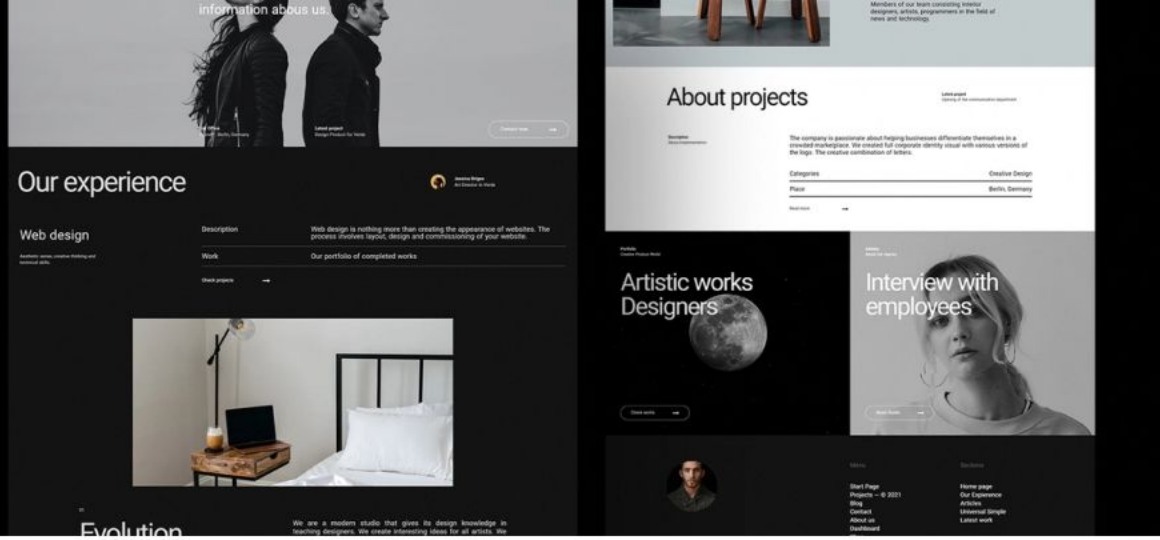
information abous us.

Our office
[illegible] · Berlin, Germany

Latest project
Design Product for Verde

Contact now

Our experience

Jessica Brigss
Art Director in Verde

Web design

Aesthetic sense, creative thinking and technical skills.

Description

Web design is nothing more than creating the appearance of websites. The process involves layout, design and commissioning of your website.

Work

Our portfolio of completed works

Check projects

01

Evolution

We are a modern studio that gives its design knowledge in teaching designers. We create interesting ideas for all artists. We

Members of our team consisting interior designers, artists, programmers in the field of news and technology.

About projects

Latest project
Opening of the communication department

Description
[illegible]

The company is passionate about helping businesses differentiate themselves in a crowded marketplace. We created full corporate identity visual with various versions of the logo. The creative combination of letters.

Categories | Creative Design
Place | Berlin, Germany

Read more

Portfolio
Creative Product Work

Artistic works Designers

Check works

Article
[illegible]

Interview with employees

Read more

Menu

Start Page
Projects — © 2021
Blog
Contact
About us
Dashboard

Sections

Home page
Our Experience
Articles
Universal Simple
Latest work